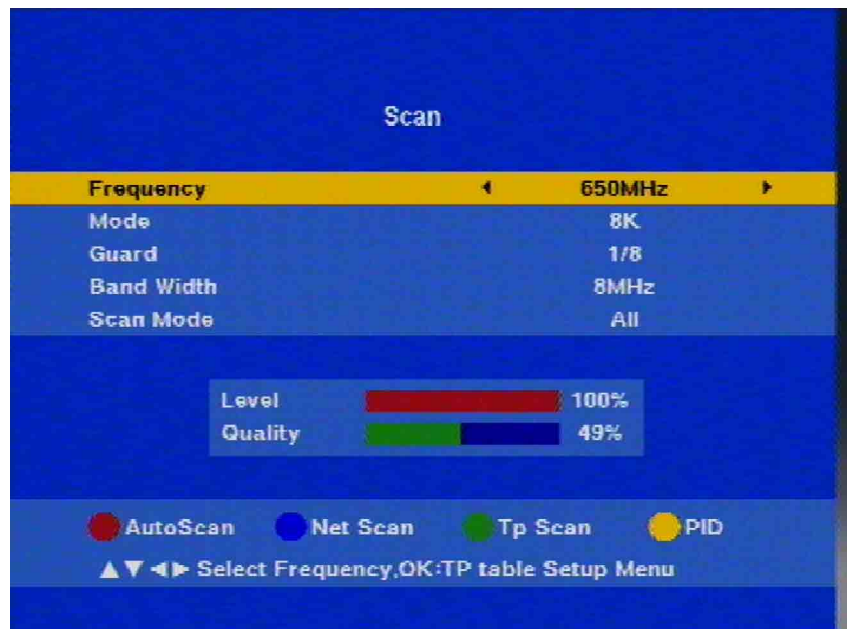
Scan

| | |
|---|---|
| Frequency | ◄ 650MHz ► |
| Mode | 8K |
| Guard | 1/8 |
| Band Width | 8MHz |
| Scan Mode | All |

Level 100%
Quality 49%

AutoScan Net Scan Tp Scan PID

▲▼◄► Select Frequency,OK:TP table Setup Menu